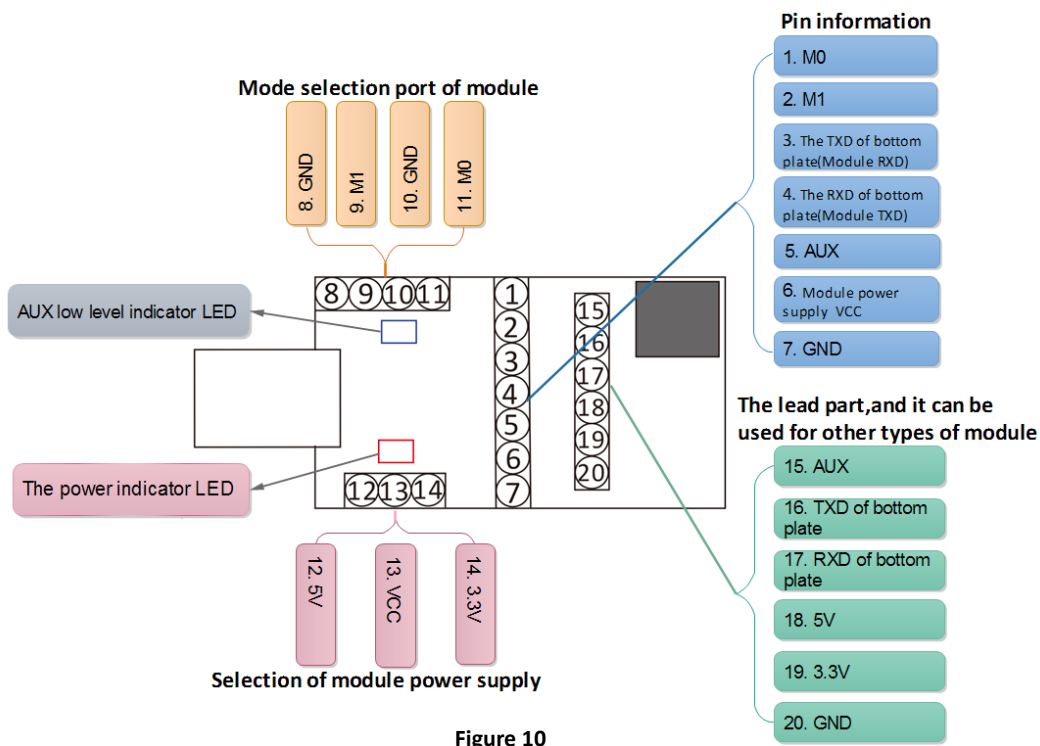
Pin information

1. M0

2. M1

3. The TXD of bottom plate(Module RXD)

4. The RXD of bottom plate(Module TXD)

5. AUX

6. Module power supply VCC

7. GND

Mode selection port of module

8. GND

9. M1

10. GND

11. M0

8 9 10 11

1 2 3 4 5 6 7

15 16 17 18 19 20

AUX low level indicator LED

The power indicator LED

12 13 14

The lead part,and it can be used for other types of module

15. AUX

16. TXD of bottom plate

17. RXD of bottom plate

18. 5V

19. 3.3V

20. GND

12. 5V

13. VCC

14. 3.3V

Selection of module power supply

Figure 10